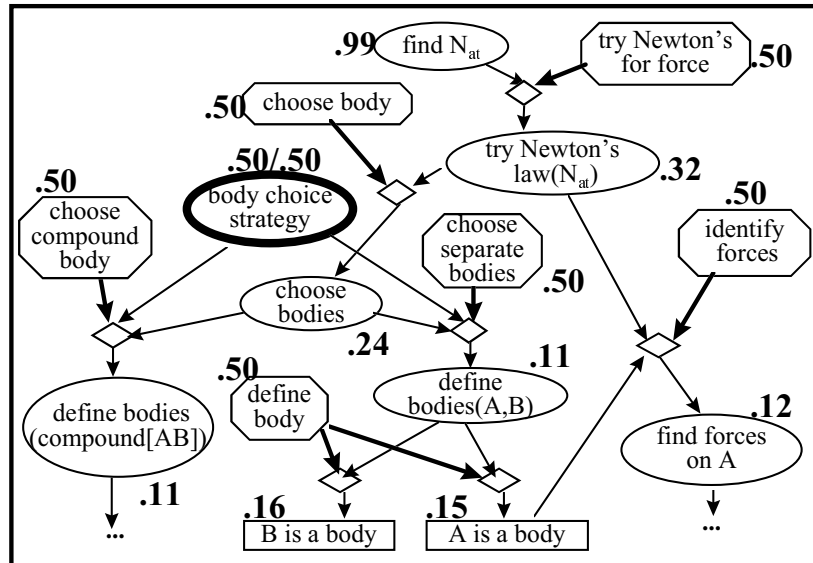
.99 find $N_{at}$

try Newton's for force .50

.50 choose body

try Newton's law($N_{at}$) .32

.50/.50 body choice strategy

.50 choose compound body

choose separate bodies .50

.50 identify forces

choose bodies

.24

.11

.50 define body

define bodies(A,B)

define bodies (compound[AB])

.12

find forces on A

.11

...

.16 B is a body

.15 A is a body

...